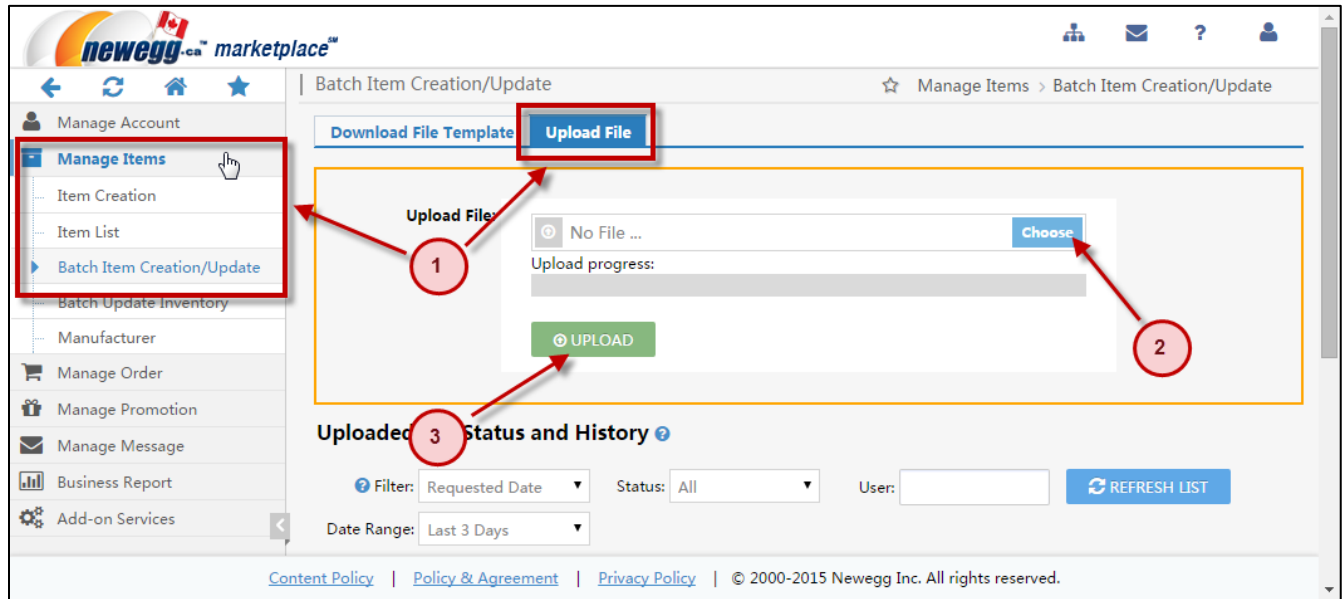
newegg.ca marketplace℠

Manage Account
Manage Items
Item Creation
Item List
Batch Item Creation/Update
Batch Update Inventory
Manufacturer
Manage Order
Manage Promotion
Manage Message
Business Report
Add-on Services

Batch Item Creation/Update

Manage Items > Batch Item Creation/Update

Download File Template
Upload File

Upload File:
No File ...
Choose
Upload progress:
UPLOAD

1
2
3

Uploaded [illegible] Status and History

Filter: Requested Date
Status: All
User:
REFRESH LIST
Date Range: Last 3 Days

Content Policy | Policy & Agreement | Privacy Policy | © 2000-2015 Newegg Inc. All rights reserved.